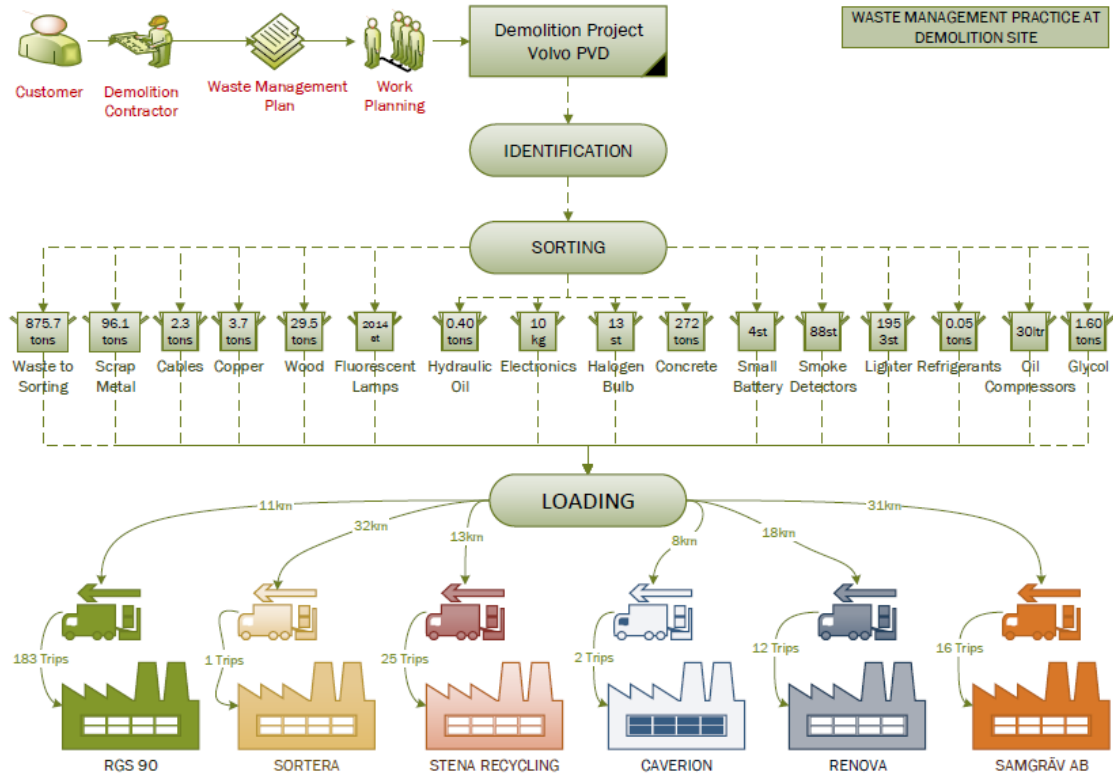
Customer → Demolition Contractor → Waste Management Plan → Work Planning → Demolition Project Volvo PVD

WASTE MANAGEMENT PRACTICE AT DEMOLITION SITE

IDENTIFICATION

SORTING

875.7 tons Waste to Sorting

96.1 tons Scrap Metal

2.3 tons Cables

3.7 tons Copper

29.5 tons Wood

2014 st Fluorescent Lamps

0.40 tons Hydraulic Oil

10 kg Electronics

13 st Halogen Bulb

272 tons Concrete

4st Small Battery

88st Smoke Detectors

195 3st Lighter

0.05 tons Refrigerants

30ltr Oil Compressors

1.60 tons Glycol

LOADING

11km
32km
13km
8km
18km
31km

183 Trips
1 Trips
25 Trips
2 Trips
12 Trips
16 Trips

RGS 90
SORTERA
STENA RECYCLING
CAVERION
RENOVA
SAMGRÄV AB